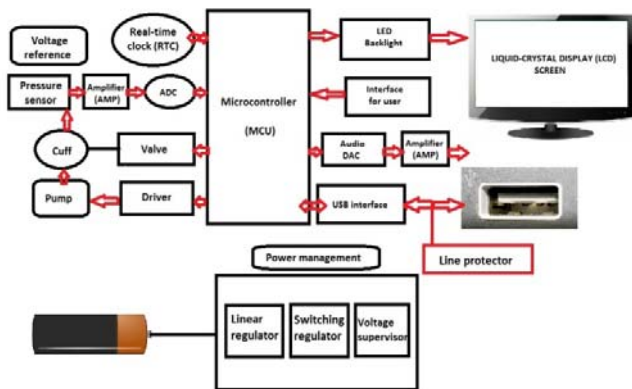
Voltage reference

Real-time clock (RTC)

Microcontroller

(MCU)

LED Backlight

LIQUID-CRYSTAL DISPLAY (LCD) SCREEN

Pressure sensor

Amplifier (AMP)

ADC

Interface for user

Cuff

Valve

Audio DAC

Amplifier (AMP)

Pump

Driver

USB interface

Line protector

Power management

Linear regulator

Switching regulator

Voltage supervisor